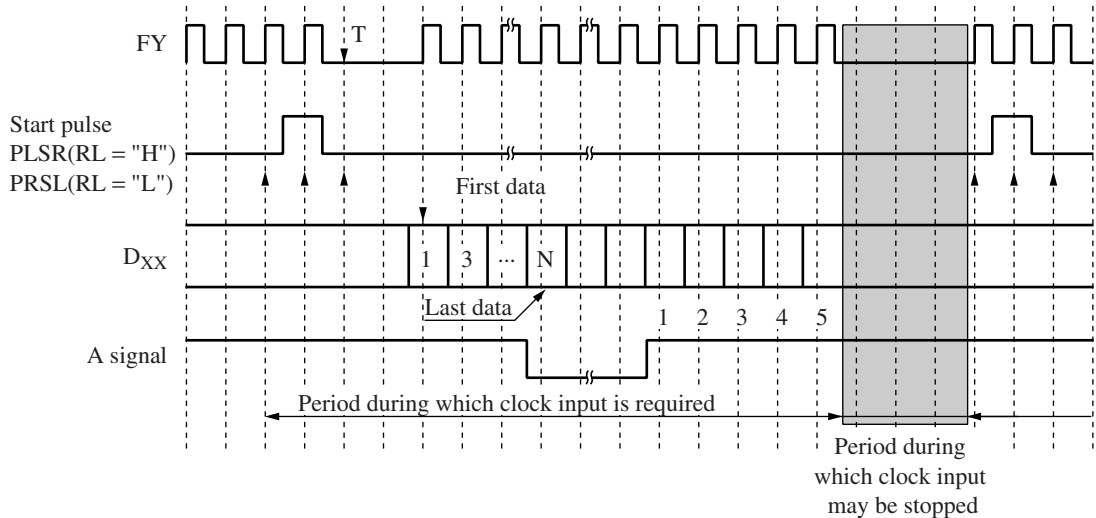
FY

T

Start pulse
PLSR(RL = "H")
PRSL(RL = "L")

First data

$D_{XX}$

1 3 ··· N

Last data

1 2 3 4 5

A signal

Period during which clock input is required

Period during which clock input may be stopped